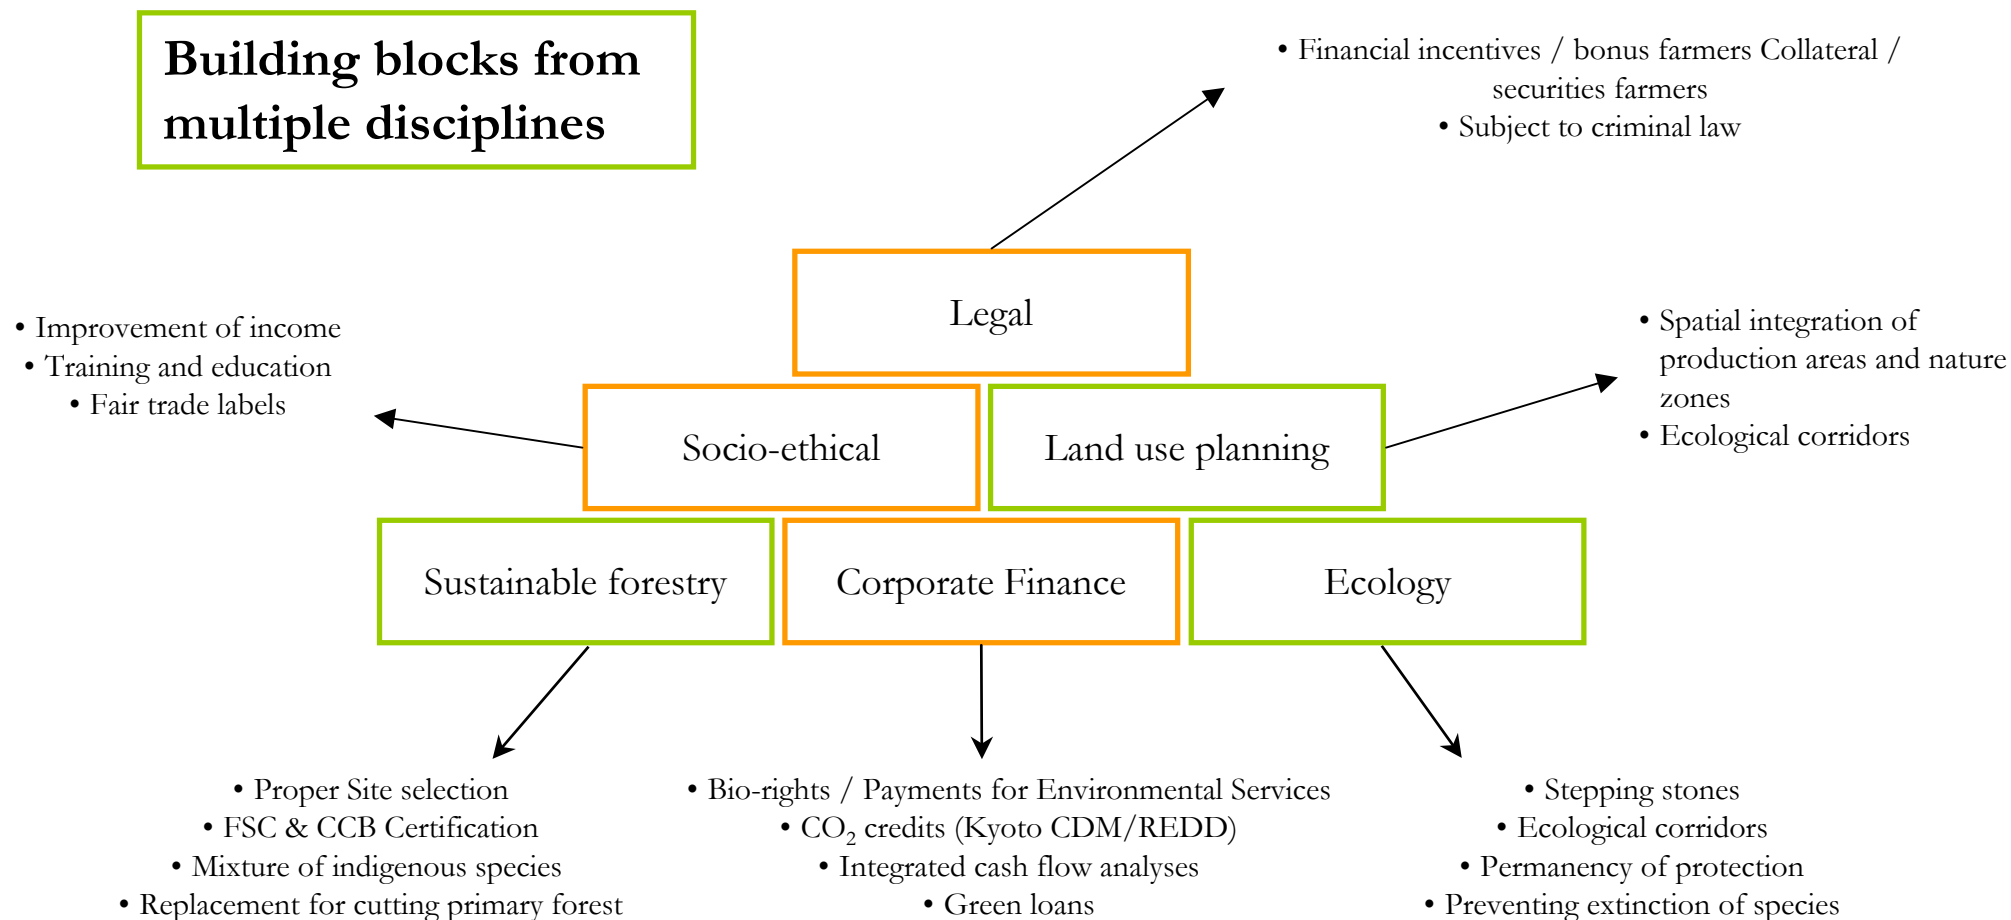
Building blocks from multiple disciplines

• Financial incentives / bonus farmers Collateral / securities farmers
• Subject to criminal law

Legal

• Improvement of income
• Training and education
• Fair trade labels

Socio-ethical

Land use planning

• Spatial integration of production areas and nature zones
• Ecological corridors

Sustainable forestry

Corporate Finance

Ecology

• Proper Site selection
• FSC & CCB Certification
• Mixture of indigenous species
• Replacement for cutting primary forest

• Bio-rights / Payments for Environmental Services
• $CO_2$ credits (Kyoto CDM/REDD)
• Integrated cash flow analyses
• Green loans

• Stepping stones
• Ecological corridors
• Permanency of protection
• Preventing extinction of species